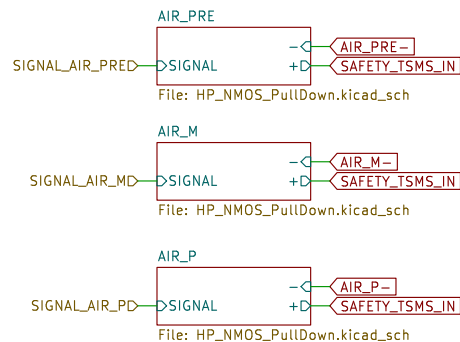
AIR_PRE

SIGNAL_AIR_PRE SIGNAL

− AIR_PRE−

+ SAFETY_TSMS_IN

File: HP_NMOS_PullDown.kicad_sch

AIR_M

SIGNAL_AIR_M SIGNAL

− AIR_M−

+ SAFETY_TSMS_IN

File: HP_NMOS_PullDown.kicad_sch

AIR_P

SIGNAL_AIR_P SIGNAL

− AIR_P−

+ SAFETY_TSMS_IN

File: HP_NMOS_PullDown.kicad_sch